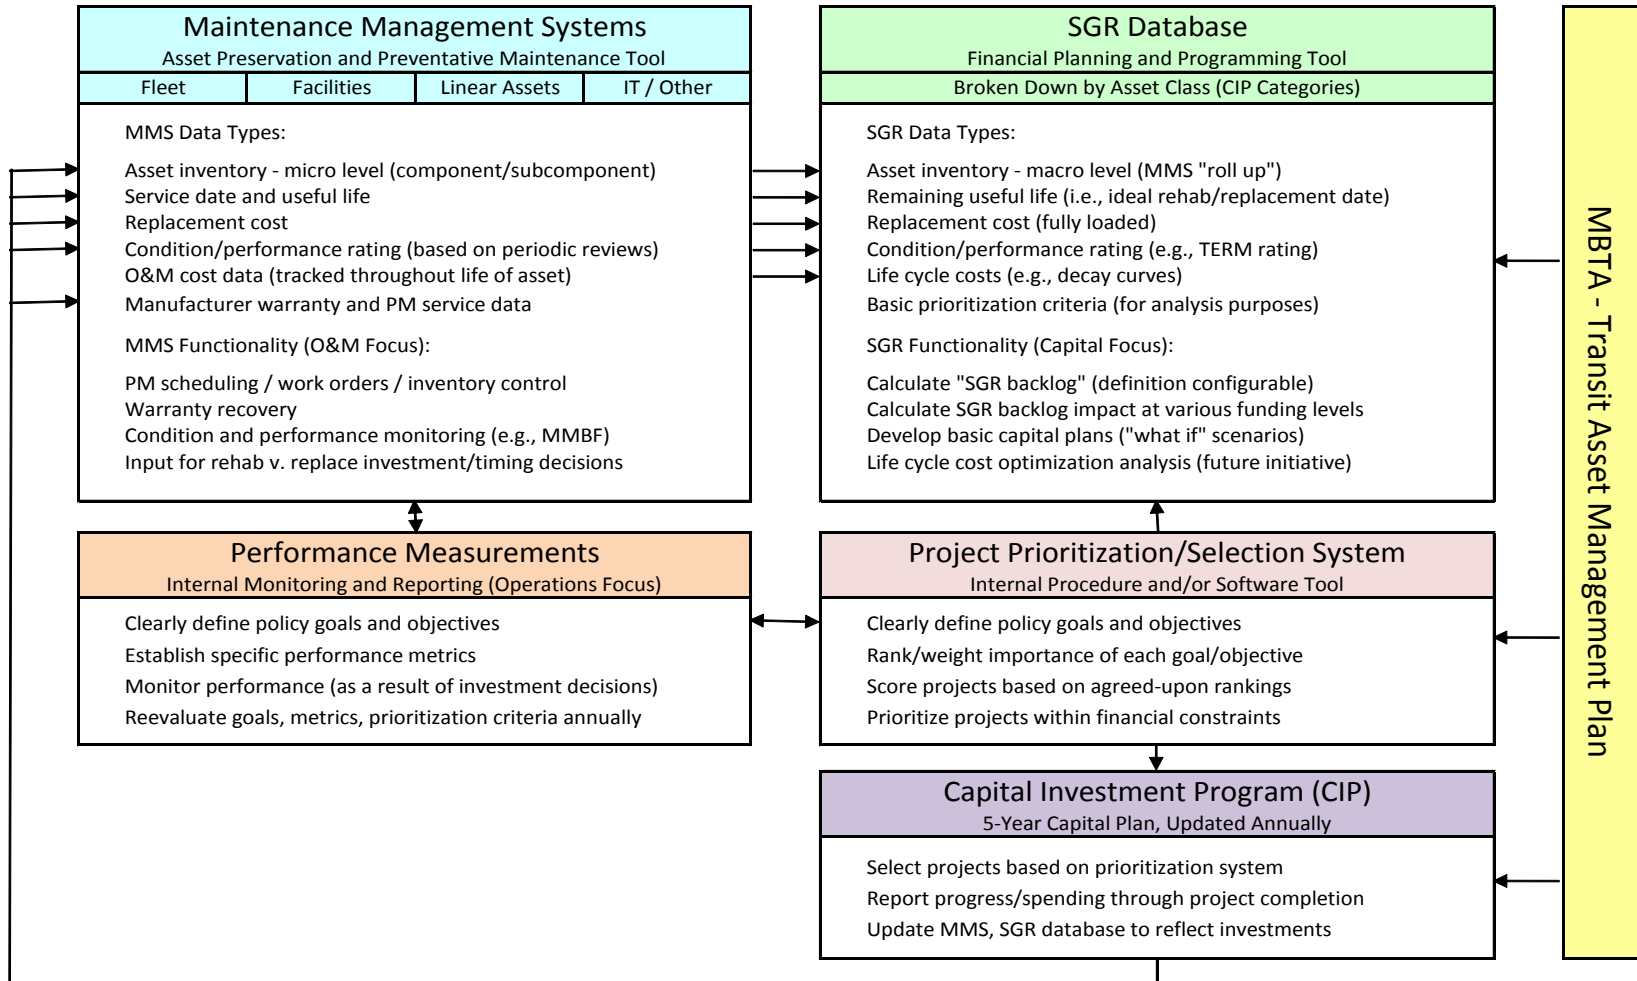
Maintenance Management Systems
Asset Preservation and Preventative Maintenance Tool

| Fleet | Facilities | Linear Assets | IT / Other |
|---|---|---|---|

MMS Data Types:

Asset inventory - micro level (component/subcomponent)
Service date and useful life
Replacement cost
Condition/performance rating (based on periodic reviews)
O&M cost data (tracked throughout life of asset)
Manufacturer warranty and PM service data

MMS Functionality (O&M Focus):

PM scheduling / work orders / inventory control
Warranty recovery
Condition and performance monitoring (e.g., MMBF)
Input for rehab v. replace investment/timing decisions

SGR Database
Financial Planning and Programming Tool
Broken Down by Asset Class (CIP Categories)

SGR Data Types:

Asset inventory - macro level (MMS "roll up")
Remaining useful life (i.e., ideal rehab/replacement date)
Replacement cost (fully loaded)
Condition/performance rating (e.g., TERM rating)
Life cycle costs (e.g., decay curves)
Basic prioritization criteria (for analysis purposes)

SGR Functionality (Capital Focus):

Calculate "SGR backlog" (definition configurable)
Calculate SGR backlog impact at various funding levels
Develop basic capital plans ("what if" scenarios)
Life cycle cost optimization analysis (future initiative)

MBTA - Transit Asset Management Plan

Performance Measurements
Internal Monitoring and Reporting (Operations Focus)

Clearly define policy goals and objectives
Establish specific performance metrics
Monitor performance (as a result of investment decisions)
Reevaluate goals, metrics, prioritization criteria annually

Project Prioritization/Selection System
Internal Procedure and/or Software Tool

Clearly define policy goals and objectives
Rank/weight importance of each goal/objective
Score projects based on agreed-upon rankings
Prioritize projects within financial constraints

Capital Investment Program (CIP)
5-Year Capital Plan, Updated Annually

Select projects based on prioritization system
Report progress/spending through project completion
Update MMS, SGR database to reflect investments